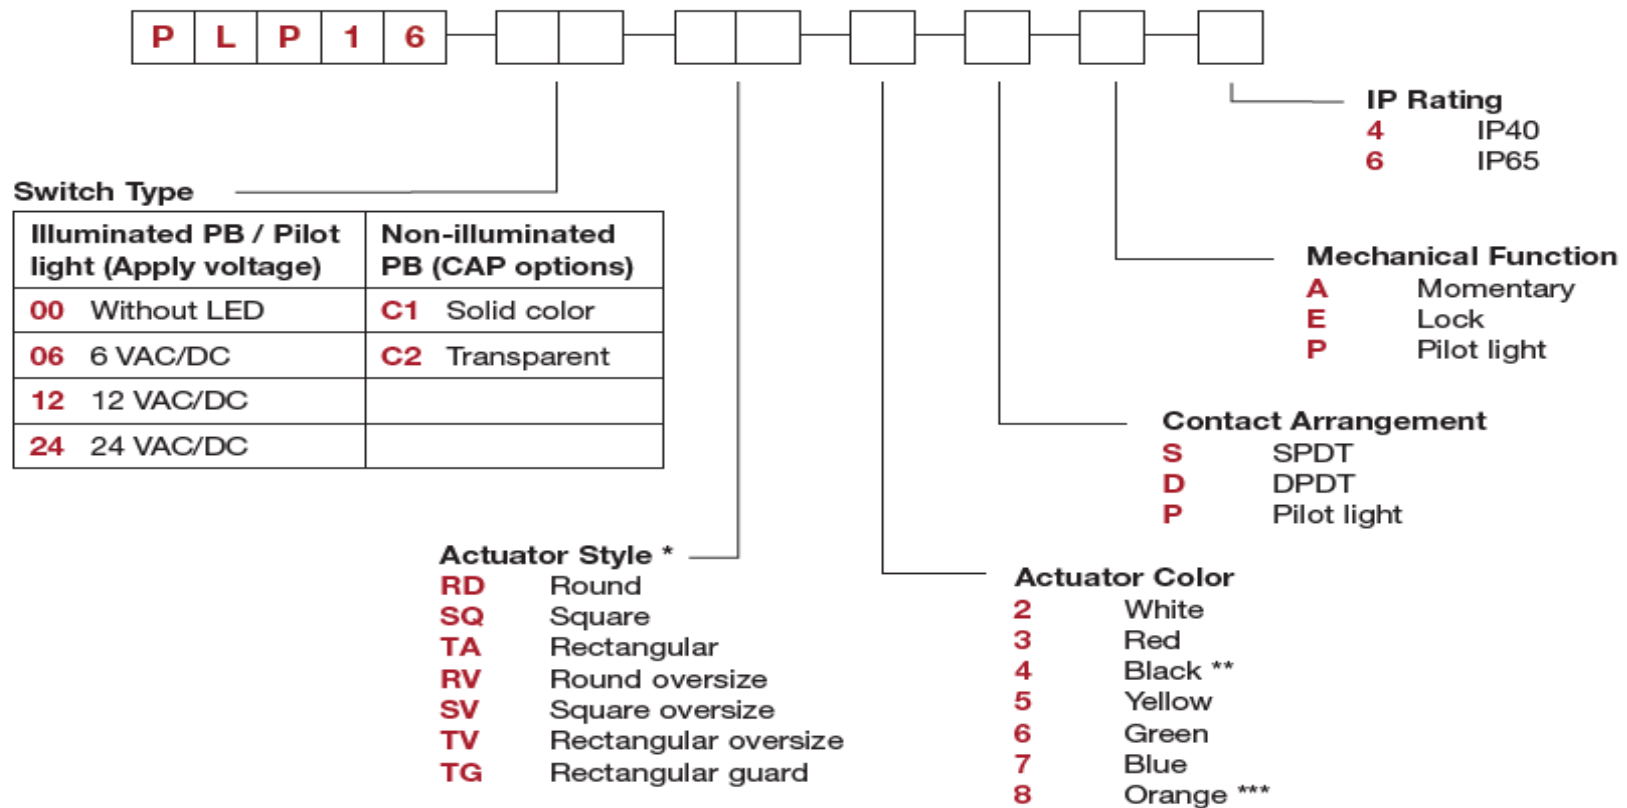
P L P 1 6

IP Rating
4 IP40
6 IP65

Mechanical Function
A Momentary
E Lock
P Pilot light

Contact Arrangement
S SPDT
D DPDT
P Pilot light

Switch Type

| Illuminated PB / Pilot light (Apply voltage) | Non-illuminated PB (CAP options) |
|---|---|
| 00 Without LED | C1 Solid color |
| 06 6 VAC/DC | C2 Transparent |
| 12 12 VAC/DC | |
| 24 24 VAC/DC | |

Actuator Style *
RD Round
SQ Square
TA Rectangular
RV Round oversize
SV Square oversize
TV Rectangular oversize
TG Rectangular guard

Actuator Color
2 White
3 Red
4 Black **
5 Yellow
6 Green
7 Blue
8 Orange ***